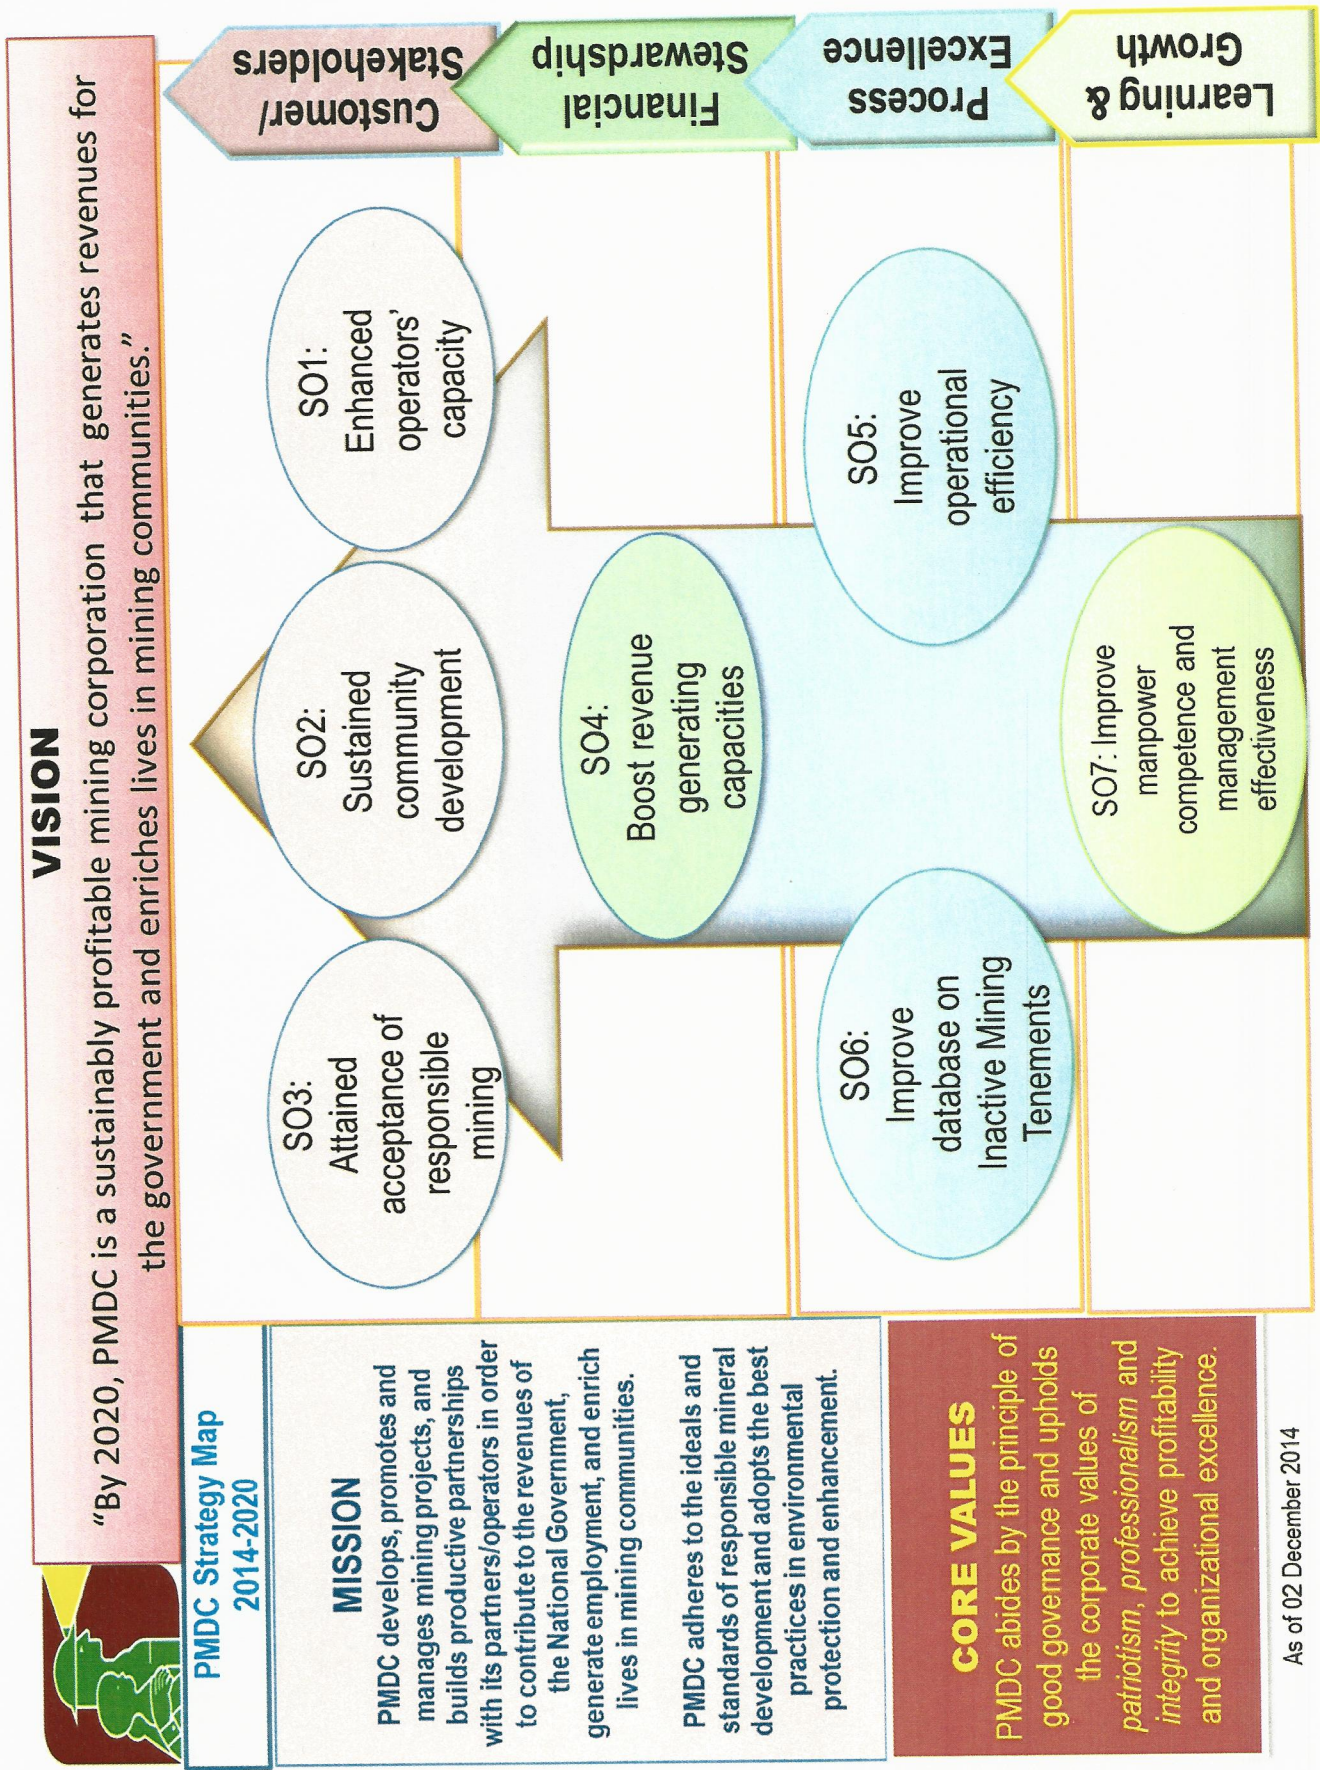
PMDC Strategy Map
2014-2020

VISION

"By 2020, PMDC is a sustainably profitable mining corporation that generates revenues for the government and enriches lives in mining communities."

MISSION

PMDC develops, promotes and manages mining projects, and builds productive partnerships with its partners/operators in order to contribute to the revenues of the National Government, generate employment, and enrich lives in mining communities.

PMDC adheres to the ideals and standards of responsible mineral development and adopts the best practices in environmental protection and enhancement.

CORE VALUES

PMDC abides by the principle of good governance and upholds the corporate values of *patriotism*, *professionalism* and *integrity* to achieve profitability and organizational excellence.

As of 02 December 2014

Customer/ Stakeholders

Financial Stewardship

Process Excellence

Learning & Growth

SO3: Attained acceptance of responsible mining

SO2: Sustained community development

SO1: Enhanced operators' capacity

SO4: Boost revenue generating capacities

SO6: Improve database on Inactive Mining Tenements

SO5: Improve operational efficiency

SO7: Improve manpower competence and management effectiveness